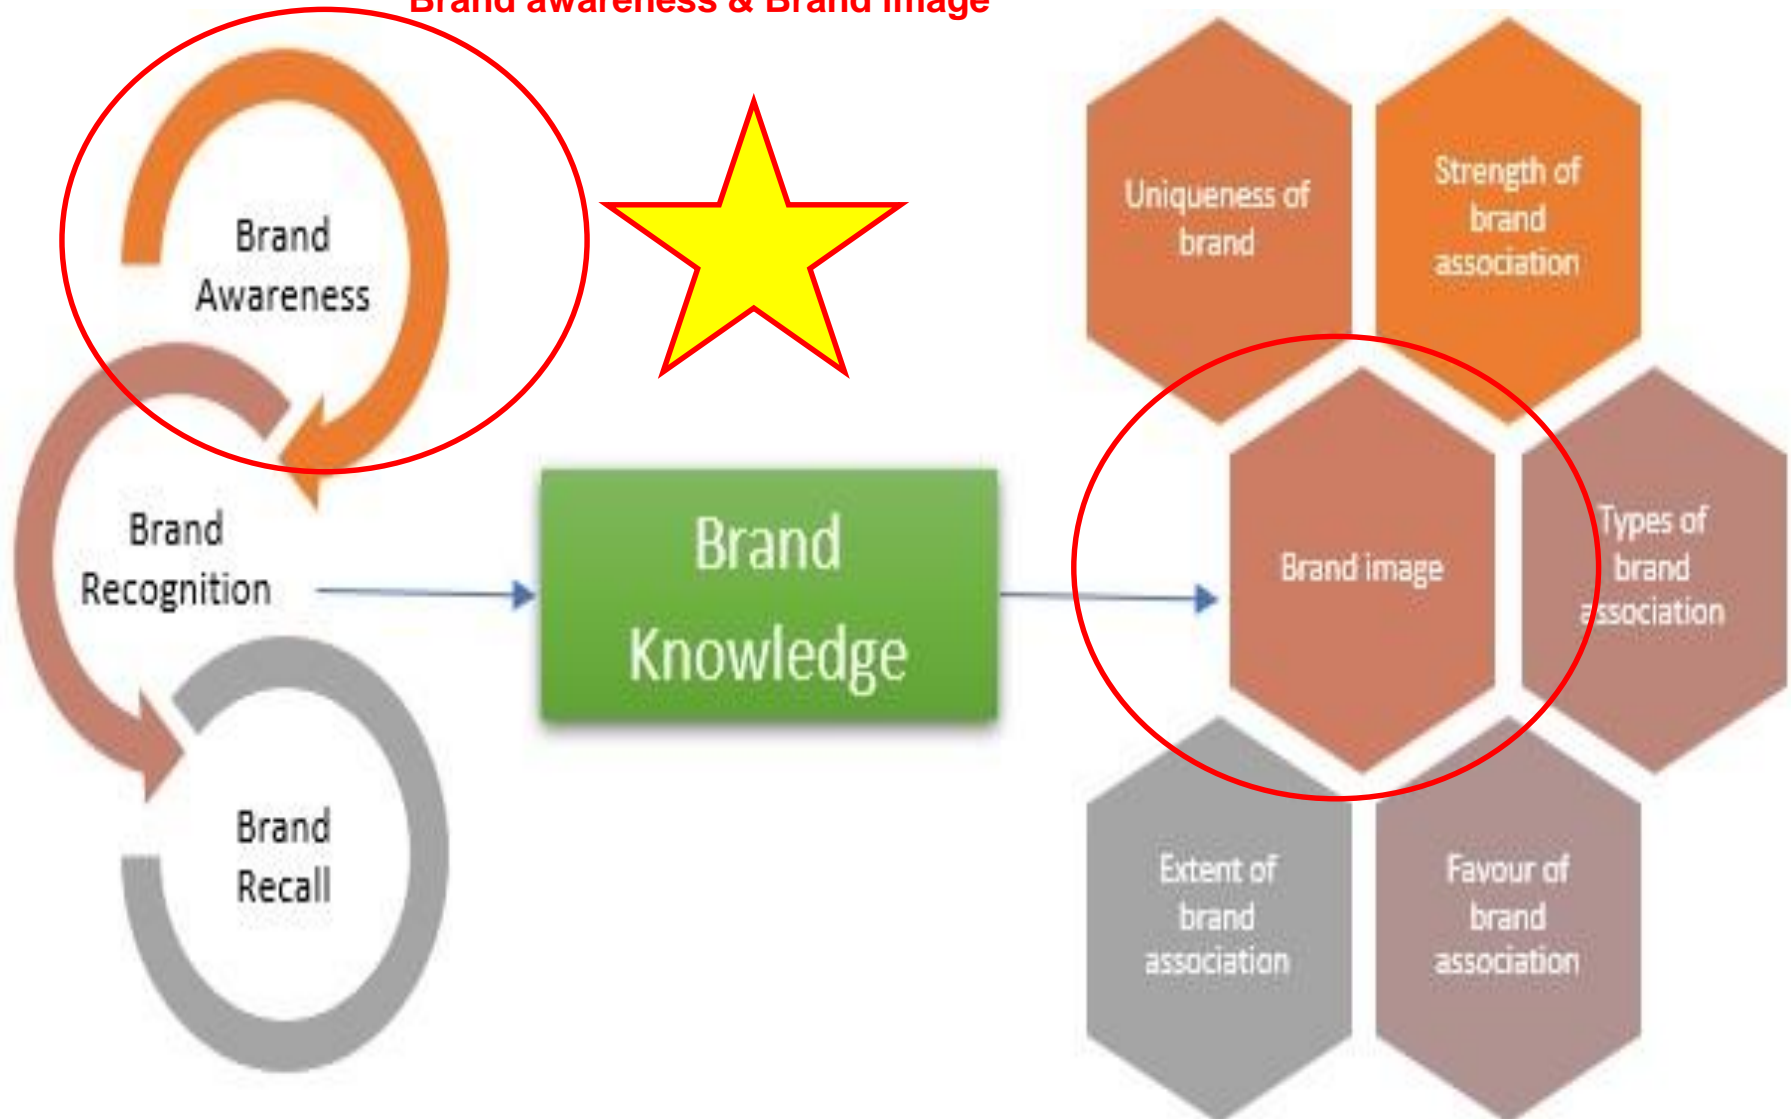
Brand awareness & Brand image

Brand Awareness

Brand Recognition

Brand Recall

Brand Knowledge

Uniqueness of brand

Strength of brand association

Brand image

Types of brand association

Extent of brand association

Favour of brand association